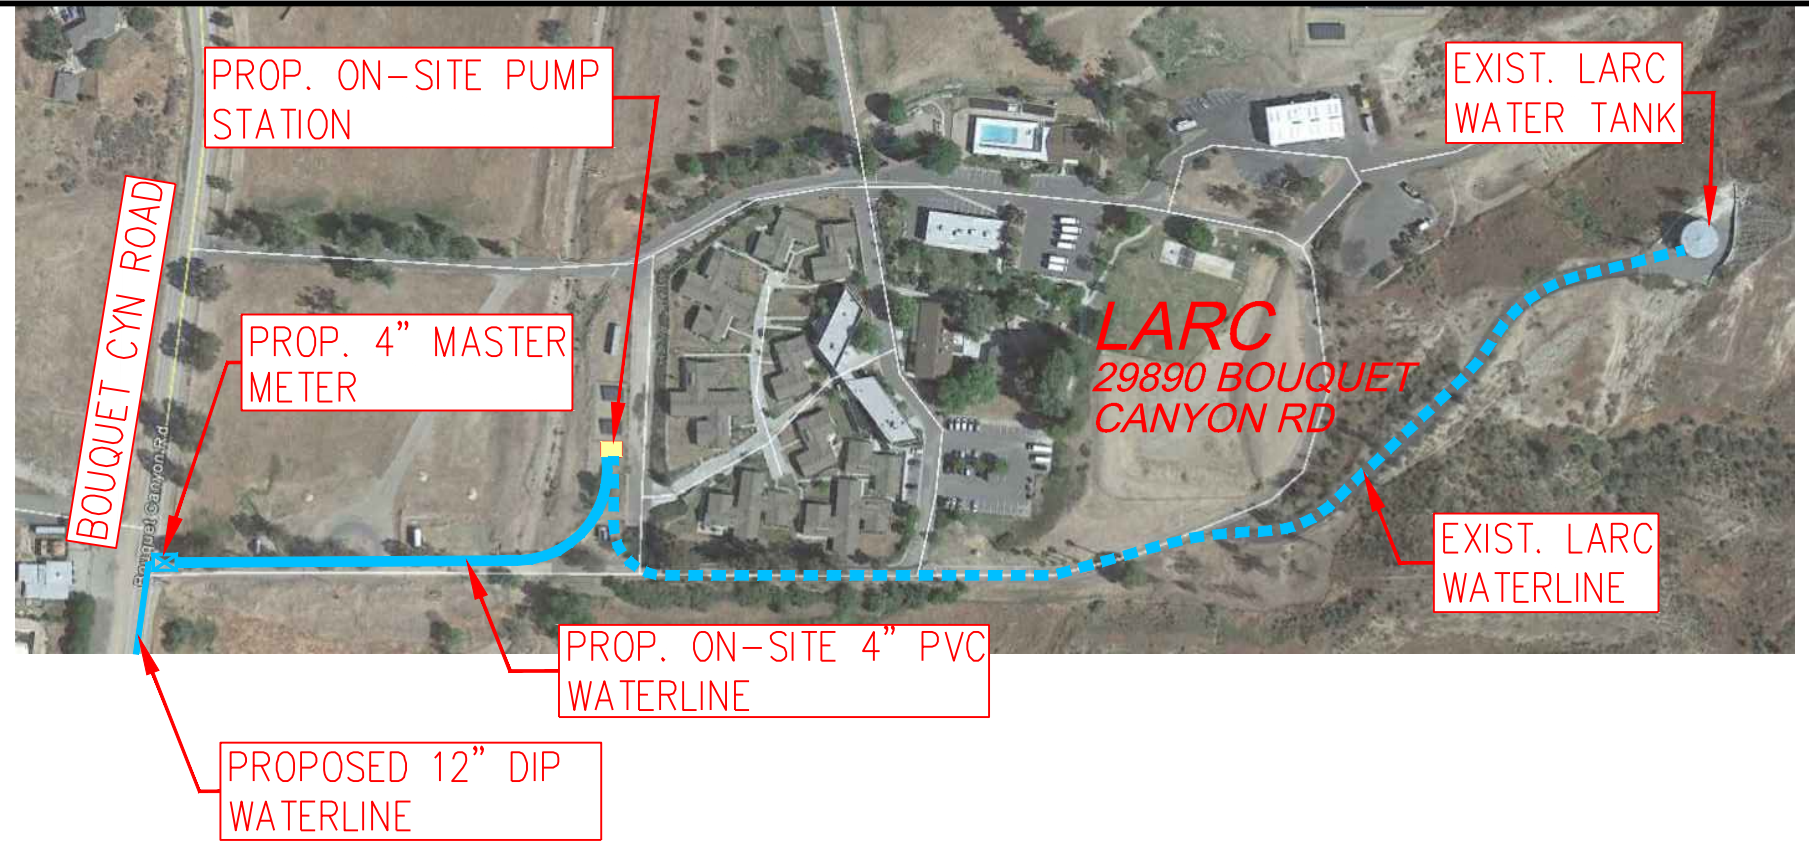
PROP. ON-SITE PUMP STATION

EXIST. LARC WATER TANK

BOUQUET CYN ROAD

Bouquet Canyon Rd

PROP. 4" MASTER METER

LARC
29890 BOUQUET CANYON RD

EXIST. LARC WATERLINE

PROP. ON-SITE 4" PVC WATERLINE

PROPOSED 12" DIP WATERLINE